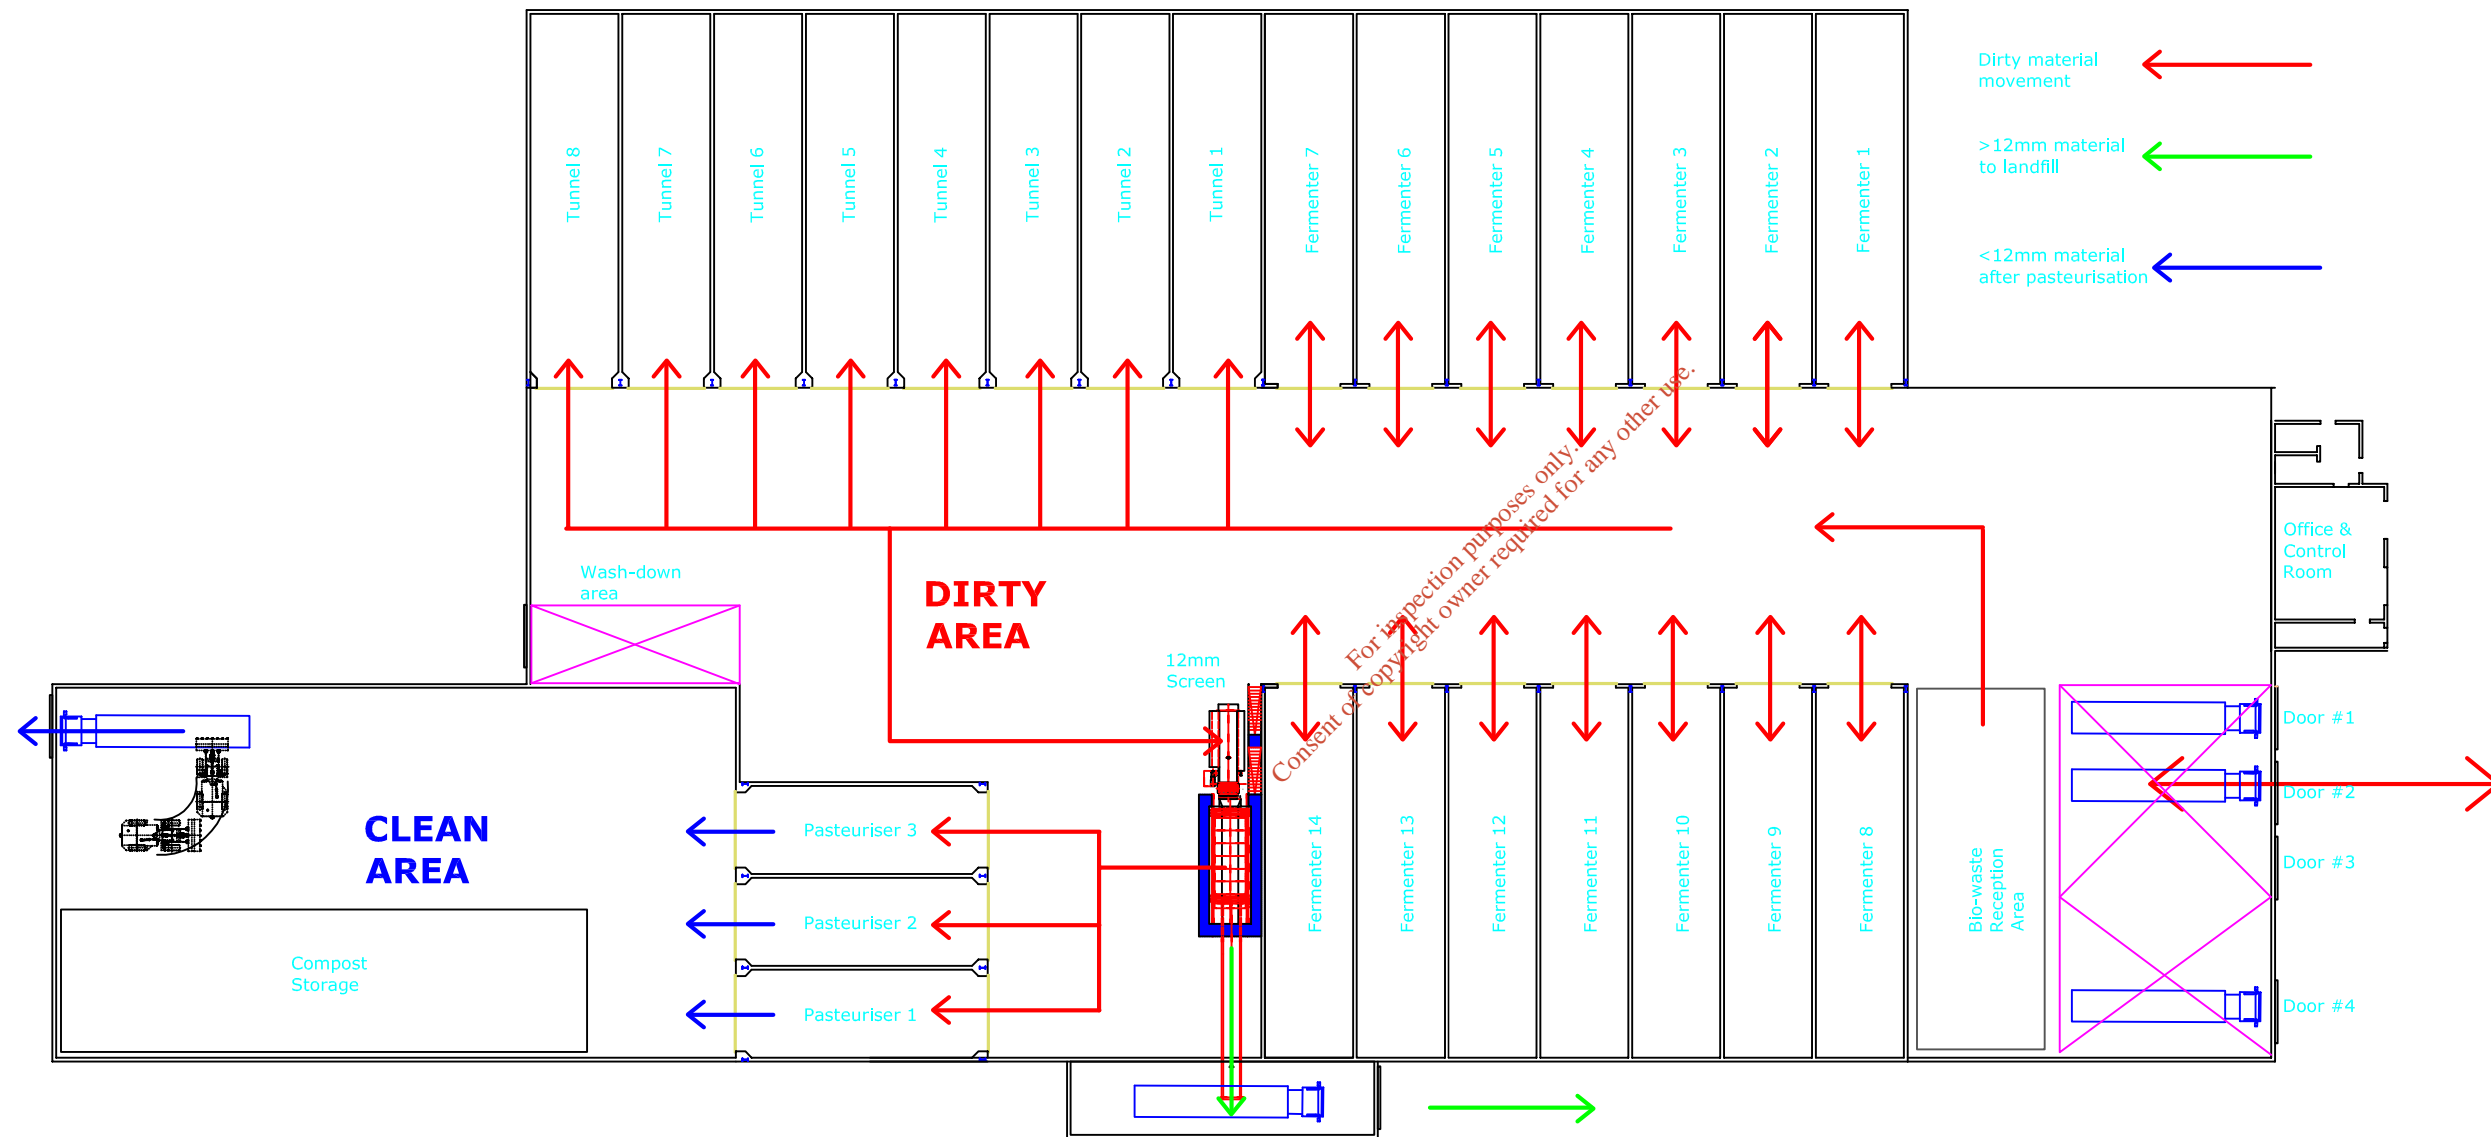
Tunnel 8
Tunnel 7
Tunnel 6
Tunnel 5
Tunnel 4
Tunnel 3
Tunnel 2
Tunnel 1
Fermenter 7
Fermenter 6
Fermenter 5
Fermenter 4
Fermenter 3
Fermenter 2
Fermenter 1

Dirty material movement
>12mm material to landfill
<12mm material after pasteurisation

For inspection purposes only.
Consent of copyright owner required for any other use.

Office & Control Room

Wash-down area

DIRTY AREA

12mm Screen

Door #1
Door #2
Door #3
Door #4

CLEAN AREA

Pasteuriser 3
Pasteuriser 2
Pasteuriser 1

Compost Storage

Fermenter 14
Fermenter 13
Fermenter 12
Fermenter 11
Fermenter 10
Fermenter 9
Fermenter 8

Bio-waste Reception Area